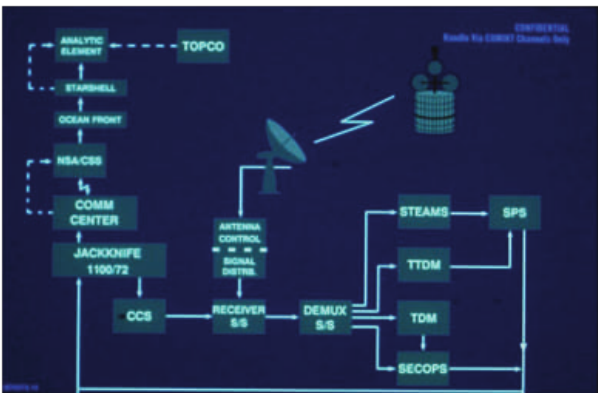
CONFIDENTIAL
Handle Via COMINT Channels Only

ANALYTIC ELEMENT

TOPCO

STARSHELL

OCEAN FRONT

NSA/CSS

COMM CENTER

JACKKNIFE 1100/72

ANTENNA CONTROL

SIGNAL DISTRIB.

CCS

RECEIVER S/S

DEMUX S/S

STEAMS

SPS

TTDM

TDM

SECOPS

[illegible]